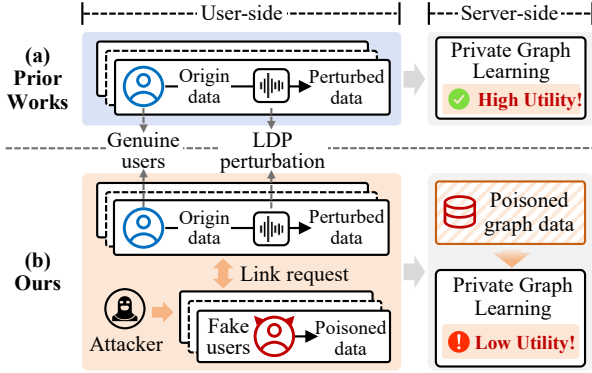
User-side

Server-side

(a) Prior Works

Origin data

Perturbed data

Private Graph Learning

High Utility!

Genuine users

LDP perturbation

(b) Ours

Origin data

Perturbed data

Poisoned graph data

Link request

Private Graph Learning

Attacker

Fake users

Poisoned data

Low Utility!